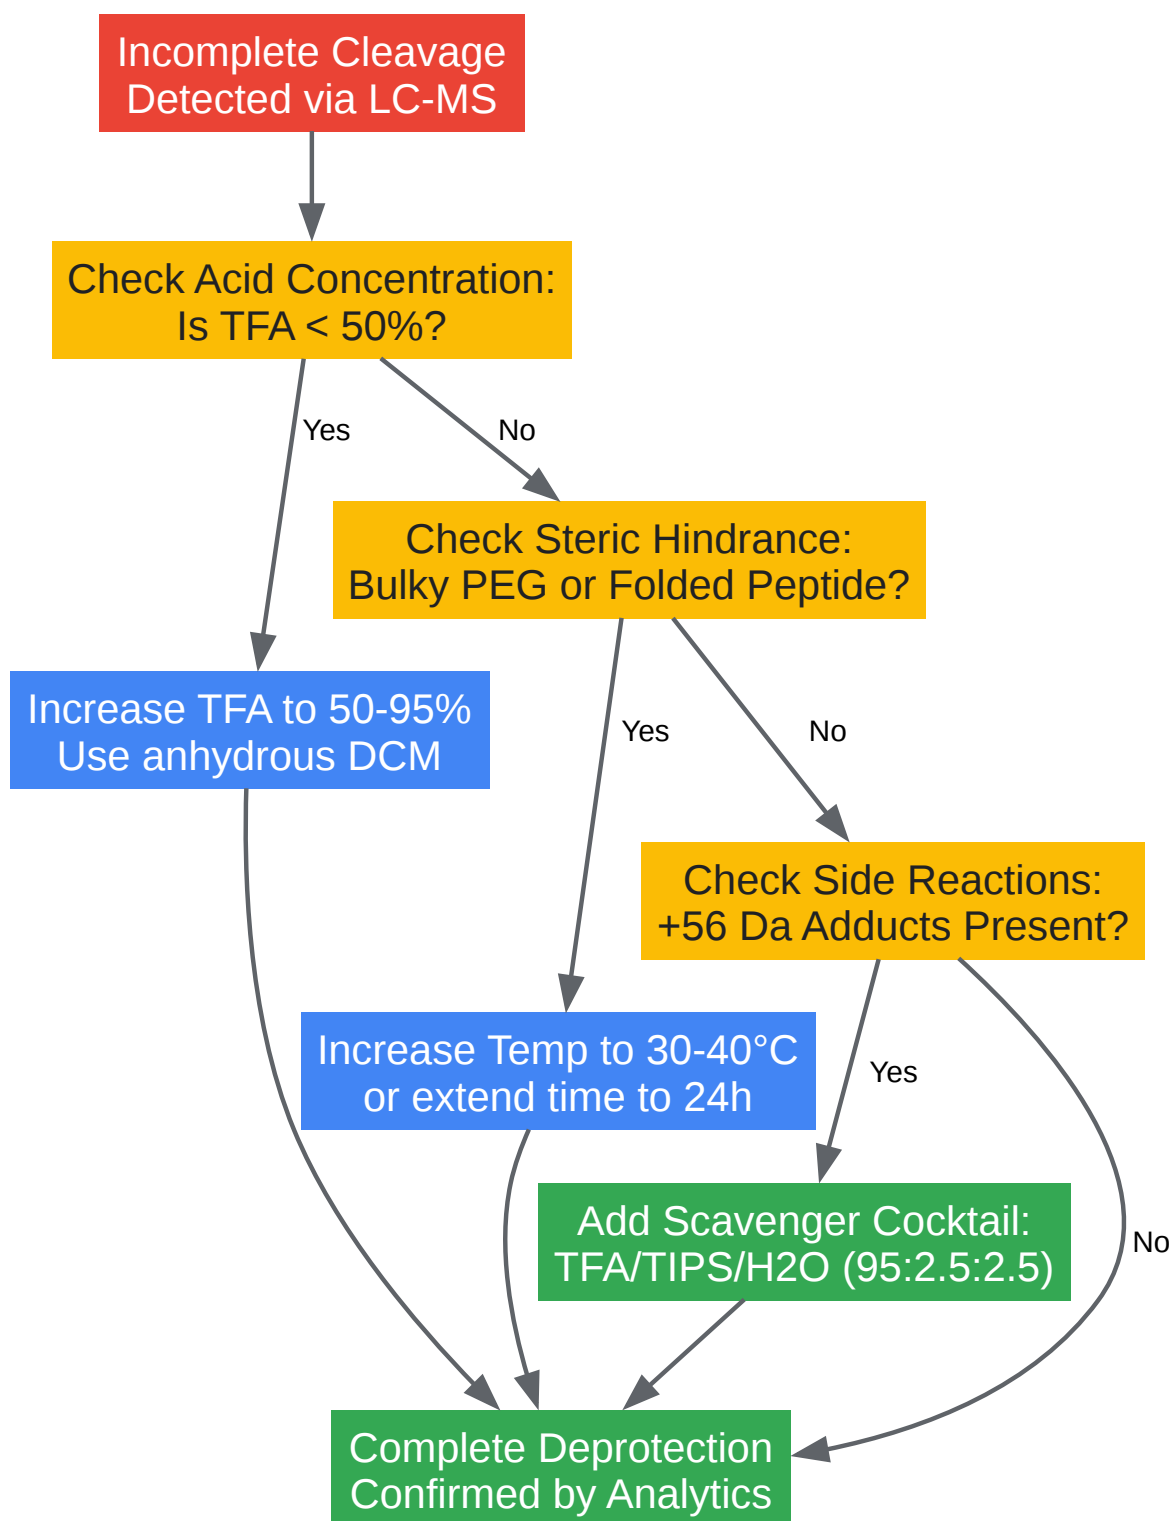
Incomplete Cleavage Detected via LC-MS

Check Acid Concentration: Is TFA < 50%?

Yes

No

Check Steric Hindrance: Bulky PEG or Folded Peptide?

Increase TFA to 50-95% Use anhydrous DCM

Yes

No

Check Side Reactions: +56 Da Adducts Present?

Increase Temp to 30-40°C or extend time to 24h

Yes

Add Scavenger Cocktail: TFA/TIPS/H2O (95:2.5:2.5)

No

Complete Deprotection Confirmed by Analytics